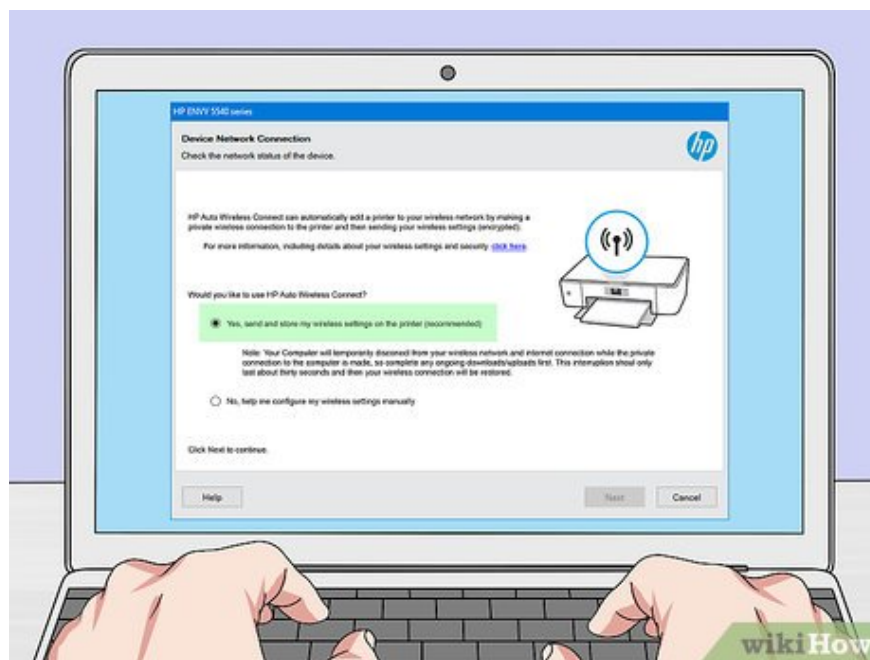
HP ENVY 5540 series

Device Network Connection

Check the network status of the device.

hp

HP Auto Wireless Connect can automatically add a printer to your wireless network by making a private wireless connection to the printer and then sending your wireless settings (encrypted).

For more information, including details about your wireless settings and security, click here.

Would you like to use HP Auto Wireless Connect?

Yes, send and store my wireless settings on the printer (recommended)

Note: Your Computer will temporarily disconnect from your wireless network and internet connection while the private connection to the computer is made, so complete any ongoing downloads/uploads first. This interruption shoud only last about thirty seconds and then your wireless connection will be restored.

No, help me configure my wireless settings manually

Click Next to continue.

Help

Next

Cancel

wikiHow